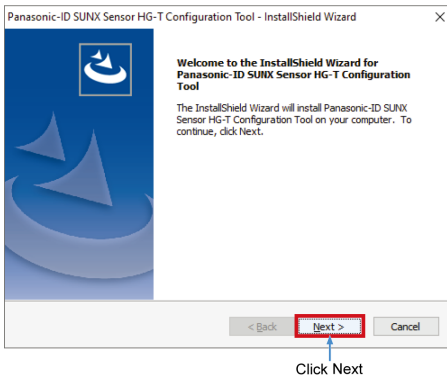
Panasonic-ID SUNX Sensor HG-T Configuration Tool - InstallShield Wizard

×

Welcome to the InstallShield Wizard for Panasonic-ID SUNX Sensor HG-T Configuration Tool

The InstallShield Wizard will install Panasonic-ID SUNX Sensor HG-T Configuration Tool on your computer. To continue, click Next.

< Back

Next >

Cancel

Click Next